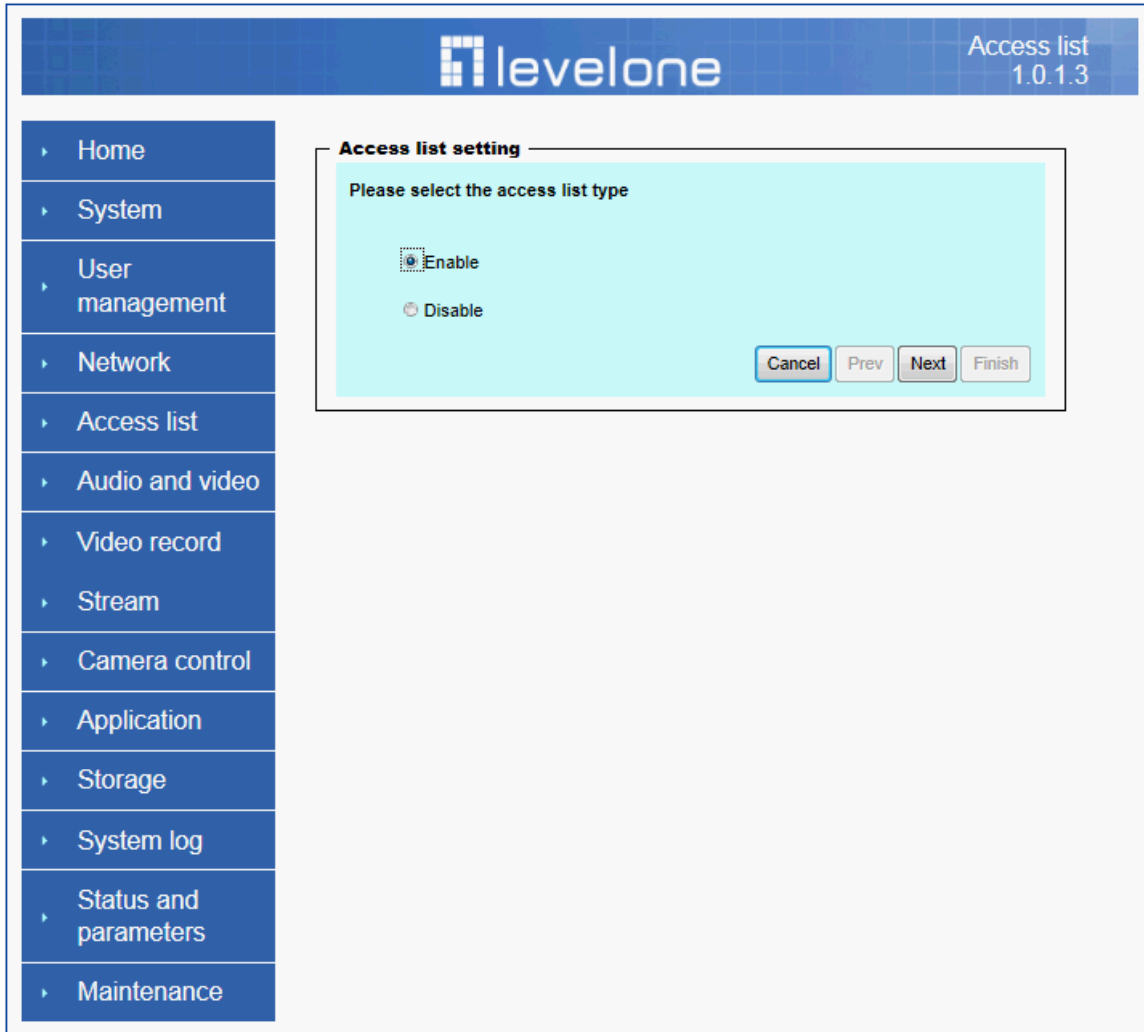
levelone

Access list
1.0.1.3

Home
System
User management
Network
Access list
Audio and video
Video record
Stream
Camera control
Application
Storage
System log
Status and parameters
Maintenance

Access list setting

Please select the access list type

Enable

Disable

Cancel
Prev
Next
Finish